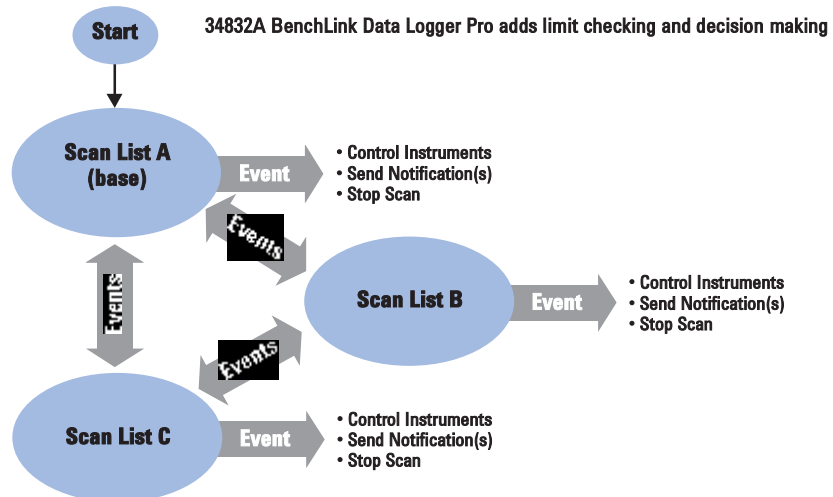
Start

34832A BenchLink Data Logger Pro adds limit checking and decision making

Scan List A (base)

Event

• Control Instruments
• Send Notification(s)
• Stop Scan

Events

Events

Scan List B

Event

• Control Instruments
• Send Notification(s)
• Stop Scan

Events

Scan List C

Event

• Control Instruments
• Send Notification(s)
• Stop Scan